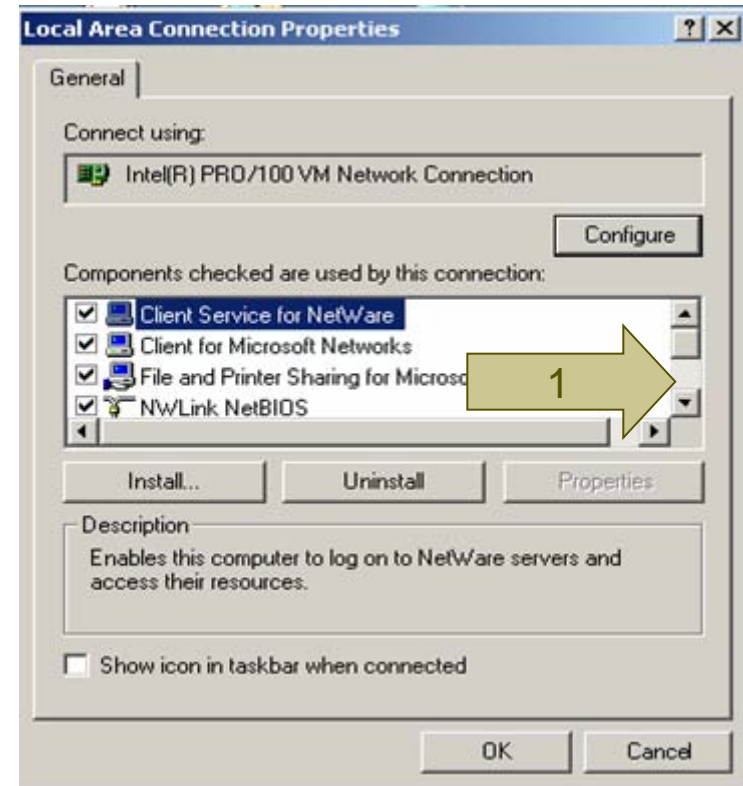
Local Area Connection Properties

?

General

Connect using:

Intel(R) PRO/100 VM Network Connection

Configure

Components checked are used by this connection:

Client Service for NetWare

Client for Microsoft Networks

File and Printer Sharing for Microso

NWLink NetBIOS

1

Install...

Uninstall

Properties

Description

Enables this computer to log on to NetWare servers and access their resources.

Show icon in taskbar when connected

OK

Cancel